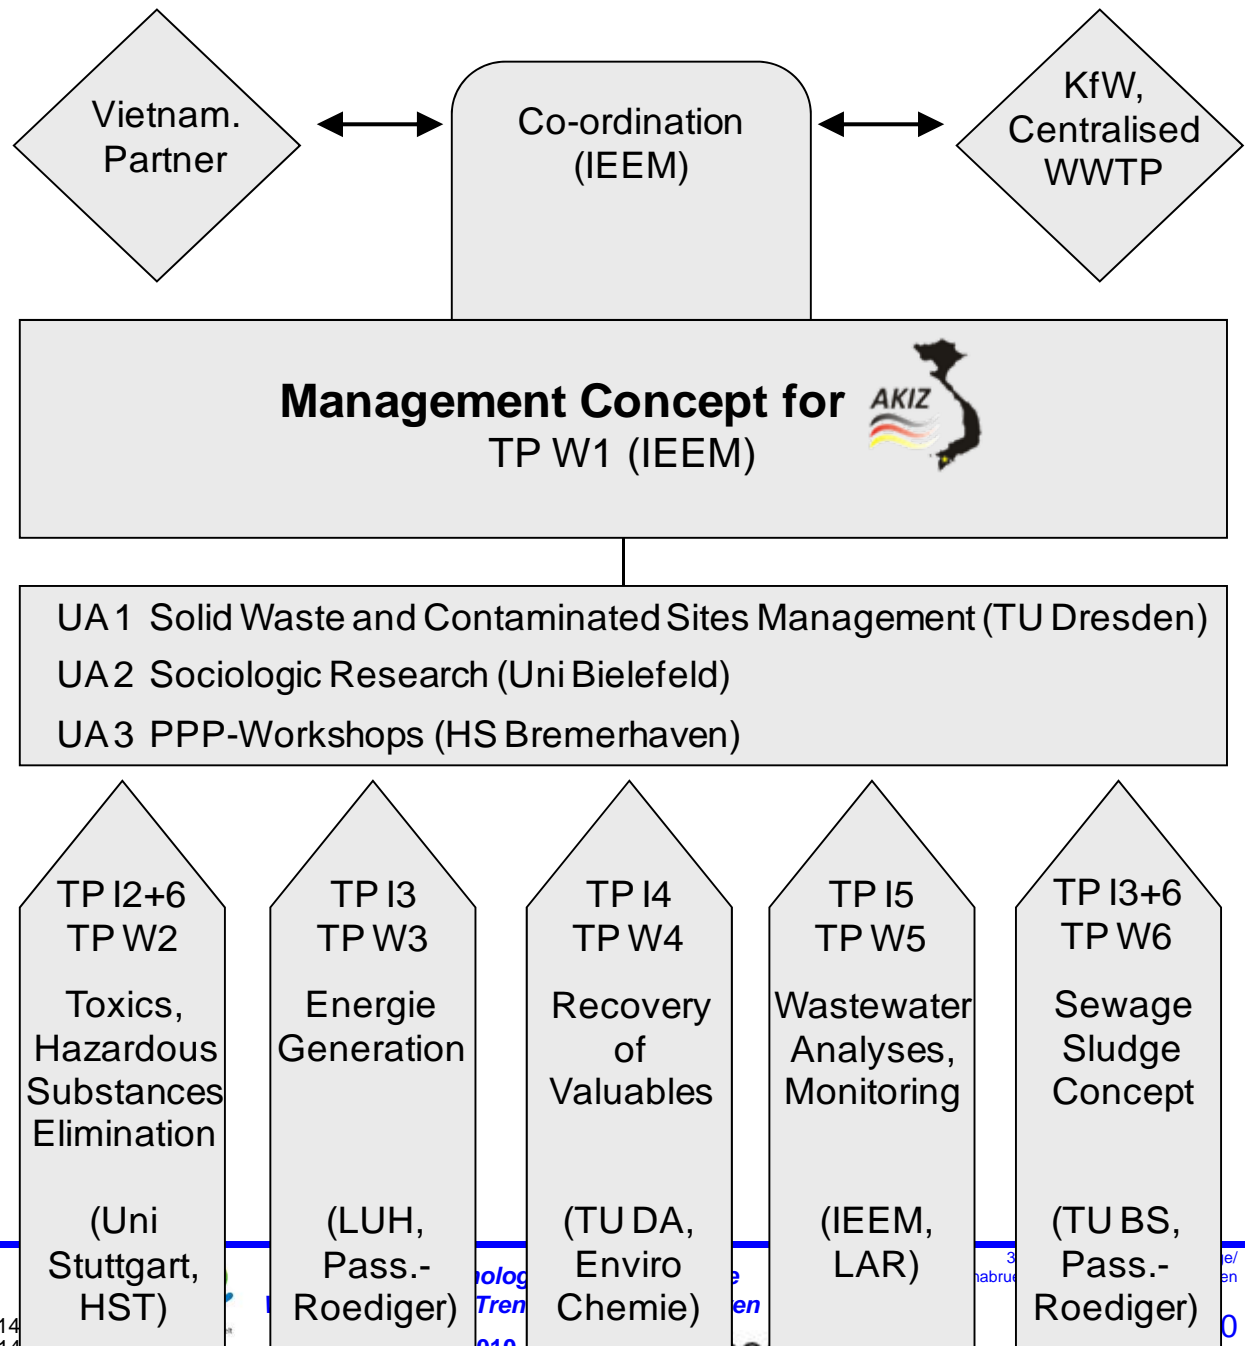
Vietnam. Partner

Co-ordination (IEEM)

KfW, Centralised WWTP

Management Concept for TP W1 (IEEM)

AKIZ

UA 1 Solid Waste and Contaminated Sites Management (TU Dresden)
UA 2 Sociologic Research (Uni Bielefeld)
UA 3 PPP-Workshops (HS Bremerhaven)

TP I2+6
TP W2
Toxics, Hazardous Substances Elimination
(Uni Stuttgart, HST)

TP I3
TP W3
Energie Generation
(LUH, Pass.-Roediger)

TP I4
TP W4
Recovery of Valuables
(TU DA, Enviro Chemie)

TP I5
TP W5
Wastewater Analyses, Monitoring
(IEEM, LAR)

TP I3+6
TP W6
Sewage Sludge Concept
(TU BS, Pass.-Roediger)

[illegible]